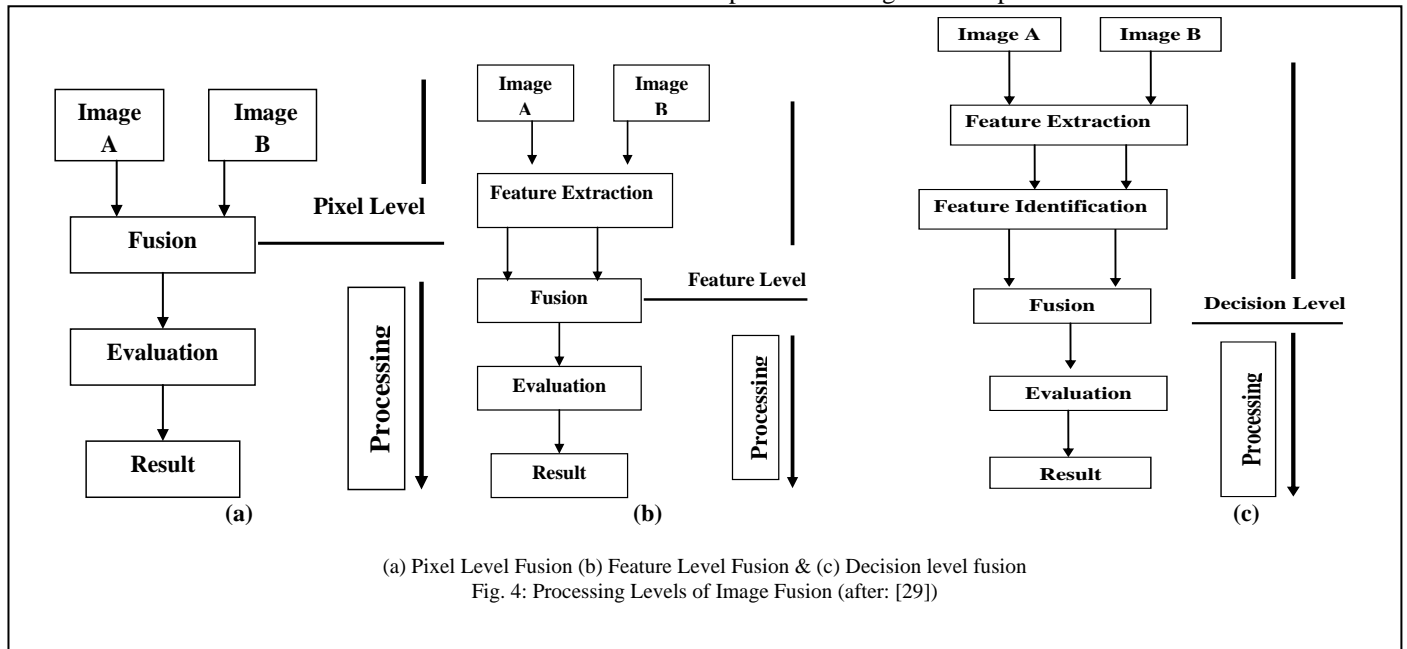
Image A

Image B

Fusion

Evaluation

Result

Pixel Level

Processing

(a)

Image A

Image B

Feature Extraction

Fusion

Evaluation

Result

Feature Level

Processing

(b)

Image A

Image B

Feature Extraction

Feature Identification

Fusion

Evaluation

Result

Decision Level

Processing

(c)

(a) Pixel Level Fusion (b) Feature Level Fusion & (c) Decision level fusion
Fig. 4: Processing Levels of Image Fusion (after: [29])